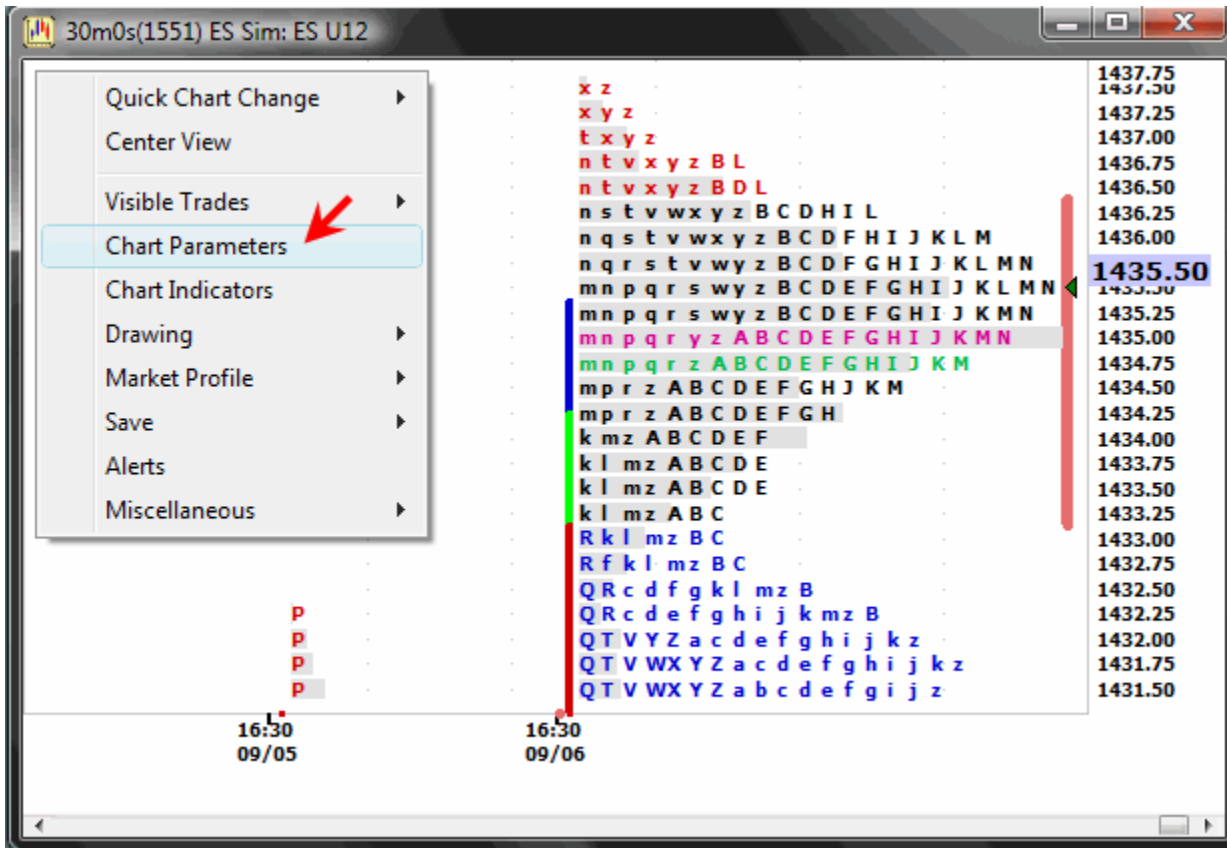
30m0s(1551) ES Sim: ES U12

Quick Chart Change
Center View
Visible Trades
Chart Parameters
Chart Indicators
Drawing
Market Profile
Save
Alerts
Miscellaneous

x z
x y z
t x y z
n t v x y z B L
n t v x y z B D L
n s t v w x y z B C D H I L
n q s t v w x y z B C D F H I J K L M
n q r s t v w y z B C D F G H I J K L M N
m n p q r s w y z B C D E F G H I J K L M N
m n p q r s w y z B C D E F G H I J K M
m n p q r y z A B C D E F G H I J K M N
m n p q r z A B C D E F G H I J K M
m p r z A B C D E F G H J K M
m p r z A B C D E F G H
k m z A B C D E F
k l m z A B C D E
k l m z A B C D E
k l m z A B C
R k l m z B C
R f k l m z B C
Q R c d f g k l m z B
Q R c d e f g h i j k m z B
Q T V Y Z a c d e f g h i j k z
Q T V W X Y Z a c d e f g h i j k z
Q T V W X Y Z a b c d e f g i j z

P
P
P
P

1437.75
1437.25
1437.00
1436.75
1436.50
1436.25
1436.00
1435.50
1435.25
1435.00
1434.75
1434.50
1434.25
1434.00
1433.75
1433.50
1433.25
1433.00
1432.75
1432.50
1432.25
1432.00
1431.75
1431.50

16:30
09/05
16:30
09/06